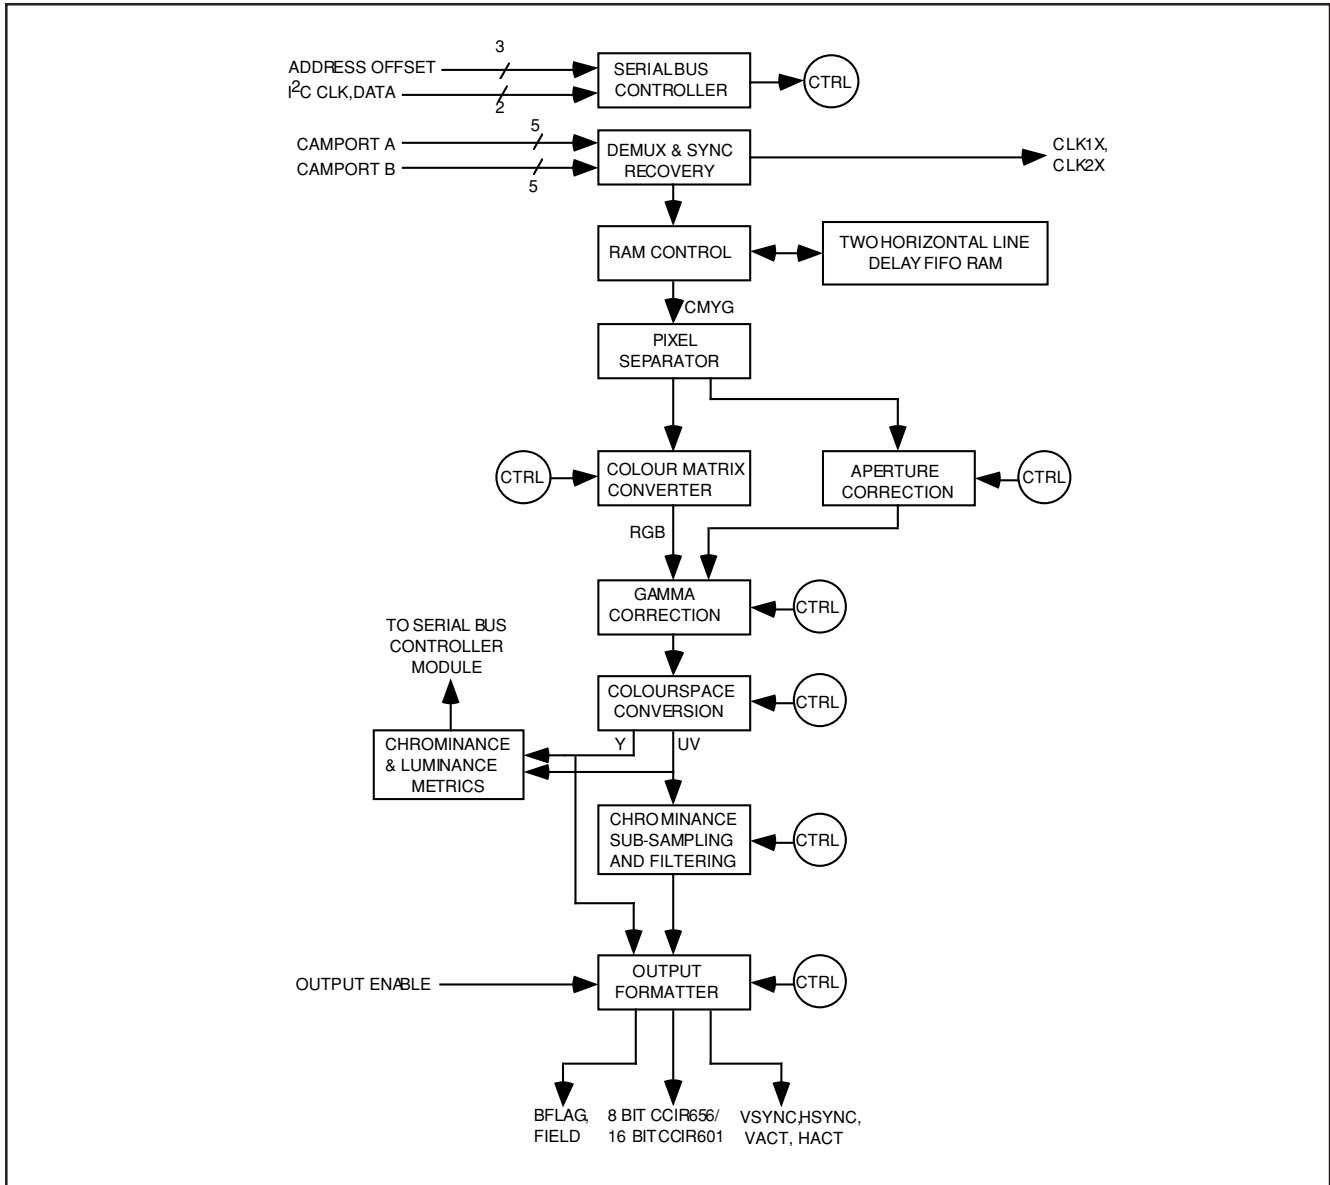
ADDRESS OFFSET
3
$I^2C$ CLK,DATA
2
SERIALBUS CONTROLLER
CTRL

CAMPORT A
5
CAMPORT B
5
DEMUX & SYNC RECOVERY
CLK1X, CLK2X

RAM CONTROL
TWO HORIZONTAL LINE DELAY FIFO RAM

CMYG
PIXEL SEPARATOR

CTRL
COLOUR MATRIX CONVERTER
APERTURE CORRECTION
CTRL

RGB
GAMMA CORRECTION
CTRL

TO SERIAL BUS CONTROLLER MODULE

COLOURSPACE CONVERSION
CTRL

CHROMINANCE & LUMINANCE METRICS
Y
UV

CHROMINANCE SUB-SAMPLING AND FILTERING
CTRL

OUTPUT ENABLE
OUTPUT FORMATTER
CTRL

BFLAG, FIELD
8 BIT CCIR656/ 16 BIT CCIR601
VSYNC,HSYNC, VACT, HACT